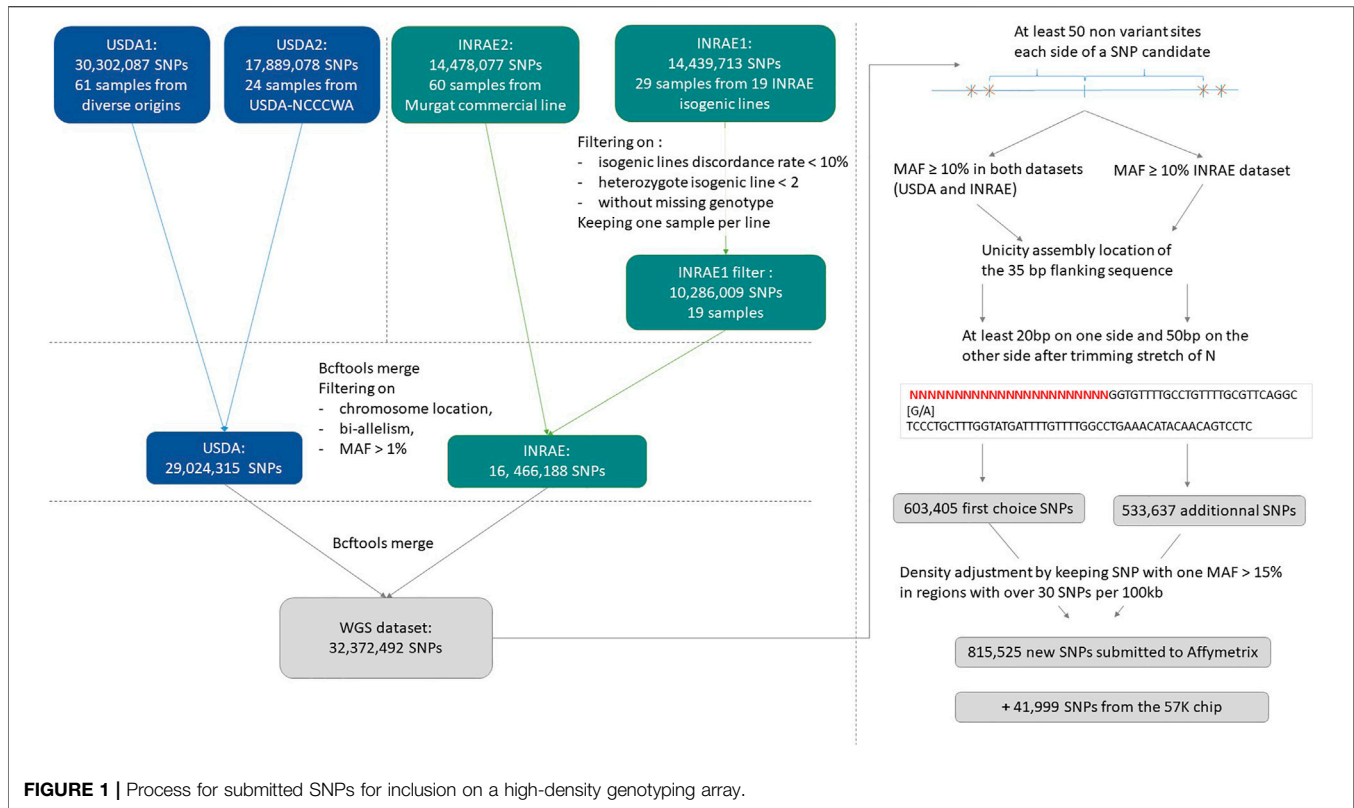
USDA1:
30,302,087 SNPs
61 samples from diverse origins

USDA2:
17,889,078 SNPs
24 samples from USDA-NCCCWA

INRAE2:
14,478,077 SNPs
60 samples from Murgat commercial line

INRAE1:
14,439,713 SNPs
29 samples from 19 INRAE isogenic lines

Filtering on :
- isogenic lines discordance rate < 10%
- heterozygote isogenic line < 2
- without missing genotype
Keeping one sample per line

INRAE1 filter :
10,286,009 SNPs
19 samples

Bcftools merge
Filtering on
- chromosome location,
- bi-allelism,
- MAF > 1%

USDA:
29,024,315 SNPs

INRAE:
16, 466,188 SNPs

Bcftools merge

WGS dataset:
32,372,492 SNPs

At least 50 non variant sites each side of a SNP candidate

MAF ≥ 10% in both datasets (USDA and INRAE)

MAF ≥ 10% INRAE dataset

Unicity assembly location of the 35 bp flanking sequence

At least 20bp on one side and 50bp on the other side after trimming stretch of N

NNNNNNNNNNNNNNNNNNNNNNGGTGTTTGCCTGTTTGCGTTCAGGC [G/A] TCCCTGCTTTGGTATGATTTGTTTTGGCCTGAAACATACAACAGTCCTC

603,405 first choice SNPs

533,637 additionnal SNPs

Density adjustment by keeping SNP with one MAF > 15% in regions with over 30 SNPs per 100kb

815,525 new SNPs submitted to Affymetrix

+ 41,999 SNPs from the 57K chip

FIGURE 1 | Process for submitted SNPs for inclusion on a high-density genotyping array.